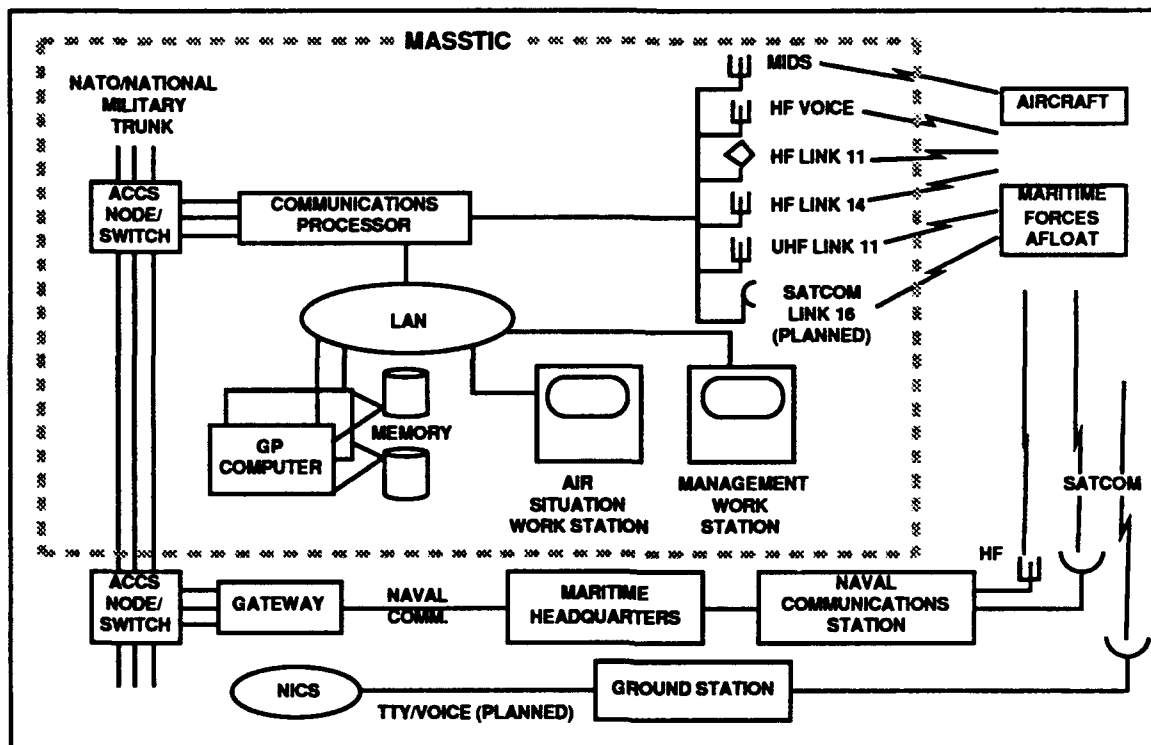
MASSTIC

NATO/NATIONAL MILITARY TRUNK

ACCS NODE/ SWITCH

COMMUNICATIONS PROCESSOR

MIDS

HF VOICE

HF LINK 11

HF LINK 14

UHF LINK 11

SATCOM LINK 16 (PLANNED)

AIRCRAFT

MARITIME FORCES AFLOAT

LAN

GP COMPUTER

MEMORY

AIR SITUATION WORK STATION

MANAGEMENT WORK STATION

SATCOM

HF

ACCS NODE/ SWITCH

GATEWAY

NAVAL COMM.

MARITIME HEADQUARTERS

NAVAL COMMUNICATIONS STATION

NICS

TTY/VOICE (PLANNED)

GROUND STATION